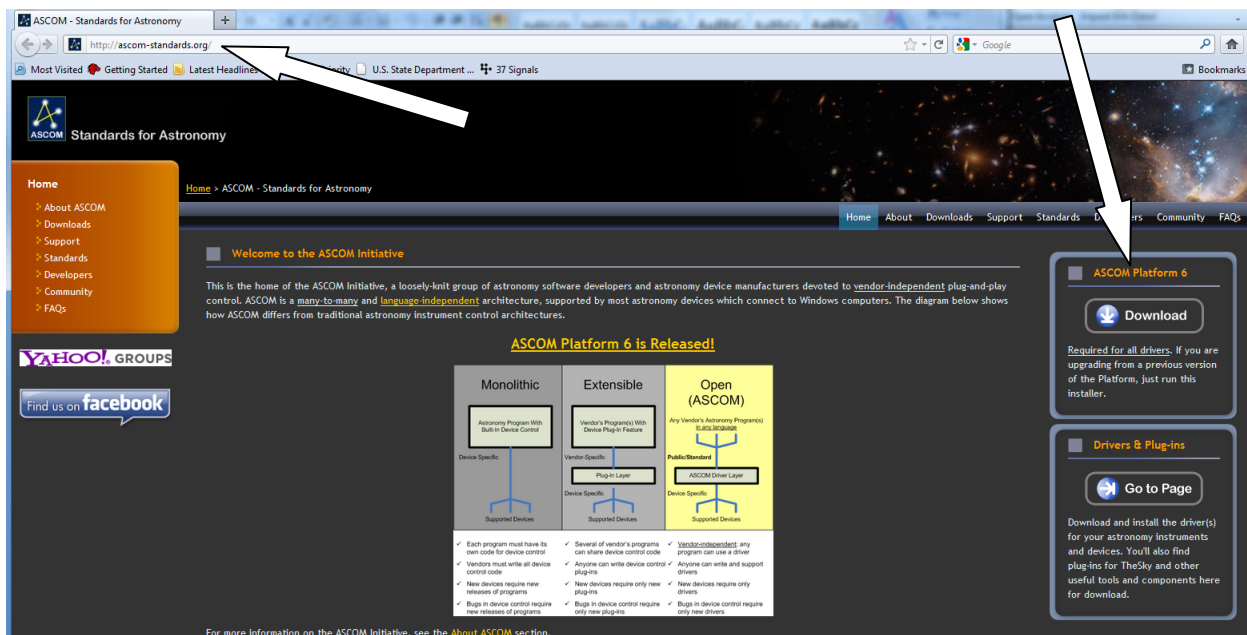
ASCOM - Standards for Astronomy
http://ascom-standards.org/
Google
Most Visited Getting Started Latest Headlines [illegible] U.S. State Department ... 37 Signals
Bookmarks

ASCOM Standards for Astronomy

Home > ASCOM - Standards for Astronomy

Home
About ASCOM
Downloads
Support
Standards
Developers
Community
FAQs

YAHOO! GROUPS
Find us on facebook

Home About Downloads Support Standards Developers Community FAQs

Welcome to the ASCOM Initiative

This is the home of the ASCOM Initiative, a loosely-knit group of astronomy software developers and astronomy device manufacturers devoted to vendor-independent plug-and-play control. ASCOM is a many-to-many and language-independent architecture, supported by most astronomy devices which connect to Windows computers. The diagram below shows how ASCOM differs from traditional astronomy instrument control architectures.

ASCOM Platform 6 is Released!

| Monolithic | Extensible | Open (ASCOM) |
|---|---|---|
| Astronomy Program With Built-In Device Control | Vendor's Program(s) With Device Plug-In Feature | Any Vendor's Astronomy Program(s) in any language |
| Device Specific | Vendor-Specific / Plug-In Layer / Device Specific | Public/Standard / ASCOM Driver Layer / Device Specific |
| Supported Devices | Supported Devices | Supported Devices |
| Each program must have its own code for device control; Vendors must write all device control code; New devices require new releases of programs; Bugs in device control require new releases of programs | Several of vendor's programs can share device control code; Anyone can write device control plug-ins; New devices require only new plug-ins; Bugs in device control require only new plug-ins | Vendor-independent: any program can use a driver; Anyone can write and support drivers; New devices require only drivers; Bugs in device control require only new drivers |

For more information on the ASCOM Initiative, see the About ASCOM section.

ASCOM Platform 6
Download
Required for all drivers. If you are upgrading from a previous version of the Platform, just run this installer.

Drivers & Plug-ins
Go to Page
Download and install the driver(s) for your astronomy instruments and devices. You'll also find plug-ins for TheSky and other useful tools and components here for download.